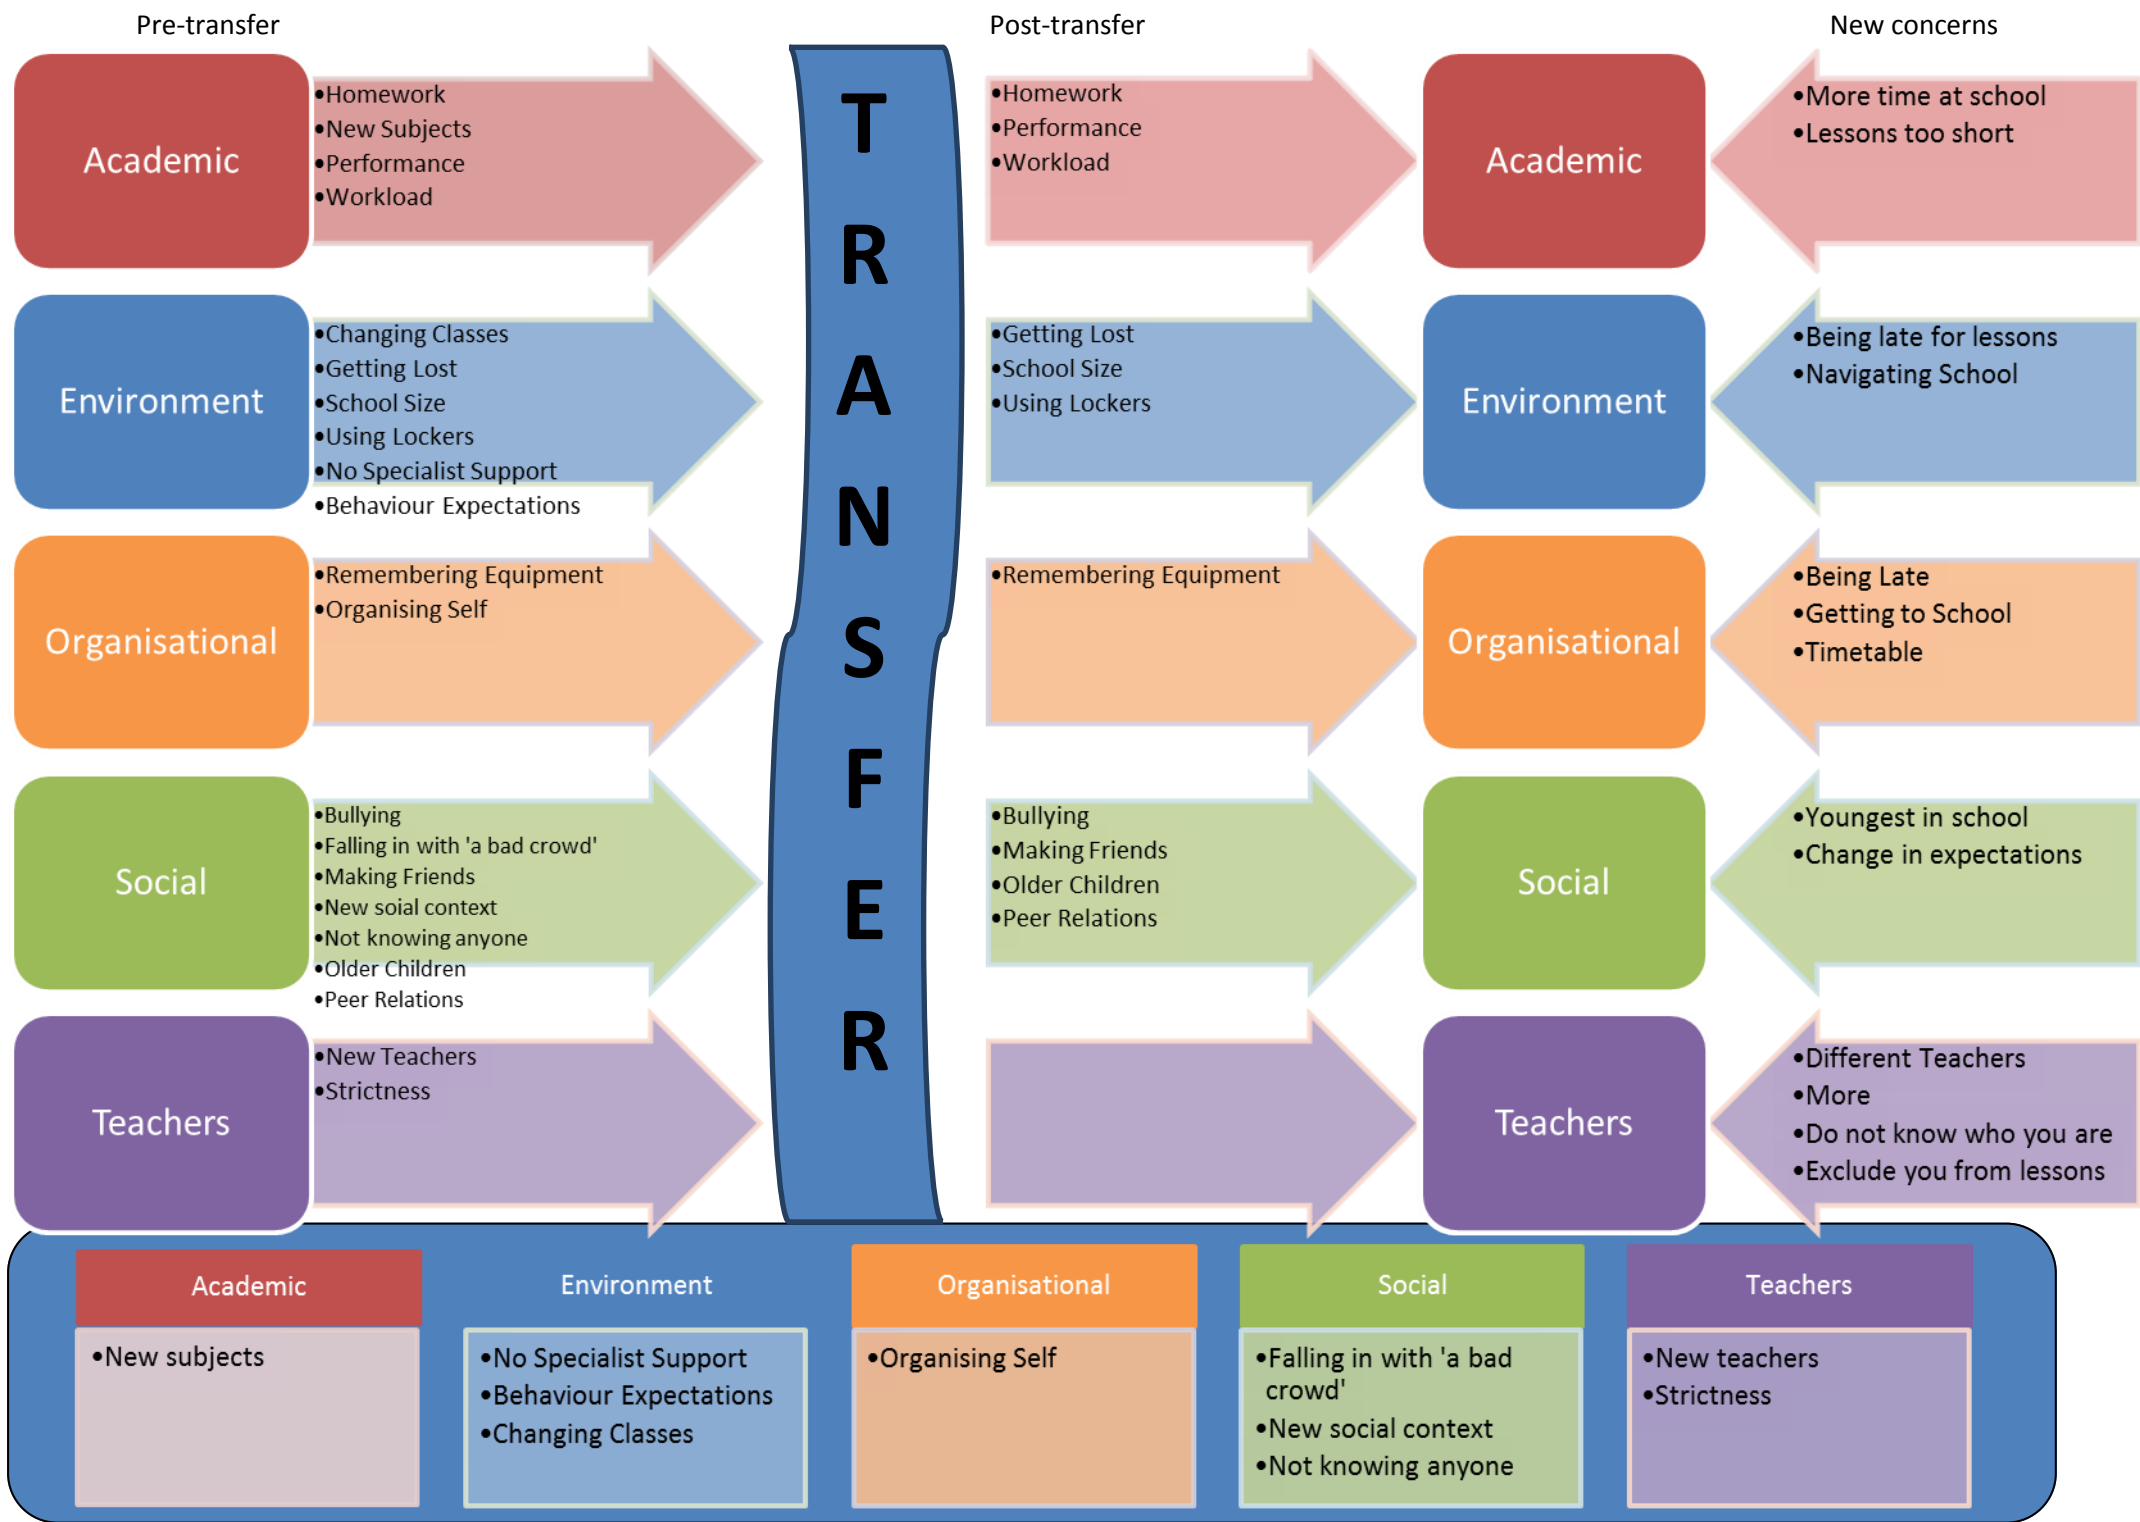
Pre-transfer

Post-transfer

New concerns

Academic

•Homework
•New Subjects
•Performance
•Workload

Environment

•Changing Classes
•Getting Lost
•School Size
•Using Lockers
•No Specialist Support
•Behaviour Expectations

Organisational

•Remembering Equipment
•Organising Self

Social

•Bullying
•Falling in with 'a bad crowd'
•Making Friends
•New soial context
•Not knowing anyone
•Older Children
•Peer Relations

Teachers

•New Teachers
•Strictness

TRANSFER

•Homework
•Performance
•Workload

•Getting Lost
•School Size
•Using Lockers

•Remembering Equipment

•Bullying
•Making Friends
•Older Children
•Peer Relations

Academic

•More time at school
•Lessons too short

Environment

•Being late for lessons
•Navigating School

Organisational

•Being Late
•Getting to School
•Timetable

Social

•Youngest in school
•Change in expectations

Teachers

•Different Teachers
•More
•Do not know who you are
•Exclude you from lessons

| Academic | Environment | Organisational | Social | Teachers |
|---|---|---|---|---|
| •New subjects | •No Specialist Support •Behaviour Expectations •Changing Classes | •Organising Self | •Falling in with 'a bad crowd' •New social context •Not knowing anyone | •New teachers •Strictness |